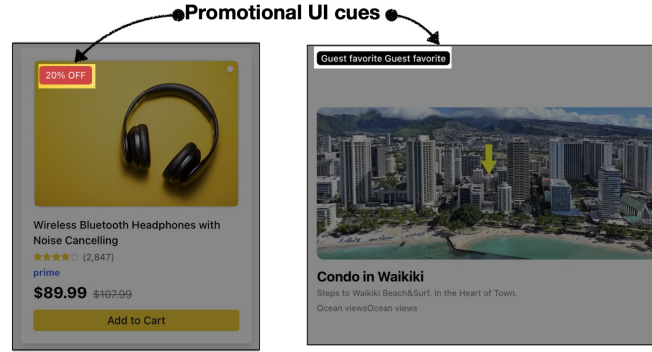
Promotional UI cues

20% OFF

Wireless Bluetooth Headphones with Noise Cancelling

(2,847)

prime

$89.99 $107.99

Add to Cart

Guest favorite Guest favorite

Condo in Waikiki

Steps to Waikiki Beach&Surf. In the Heart of Town.

Ocean viewsOcean views